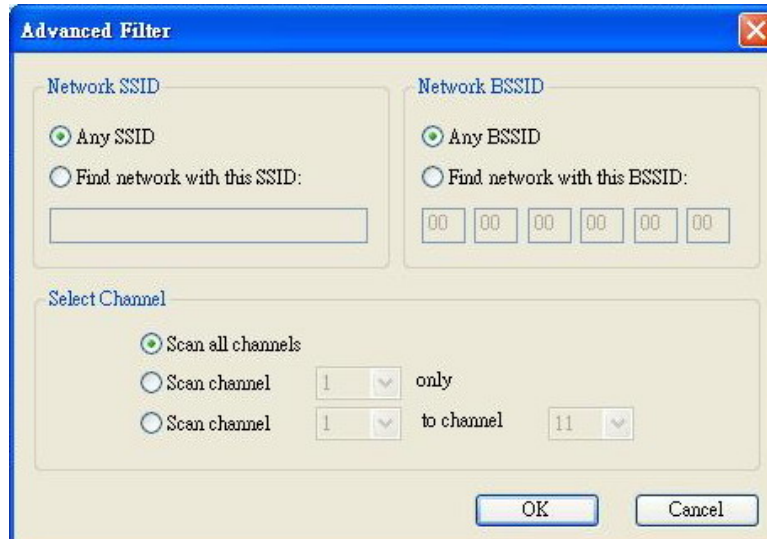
Advanced Filter

Network SSID

Any SSID

Find network with this SSID:

Network BSSID

Any BSSID

Find network with this BSSID:

00 00 00 00 00 00

Select Channel

Scan all channels

Scan channel 1 only

Scan channel 1 to channel 11

OK

Cancel